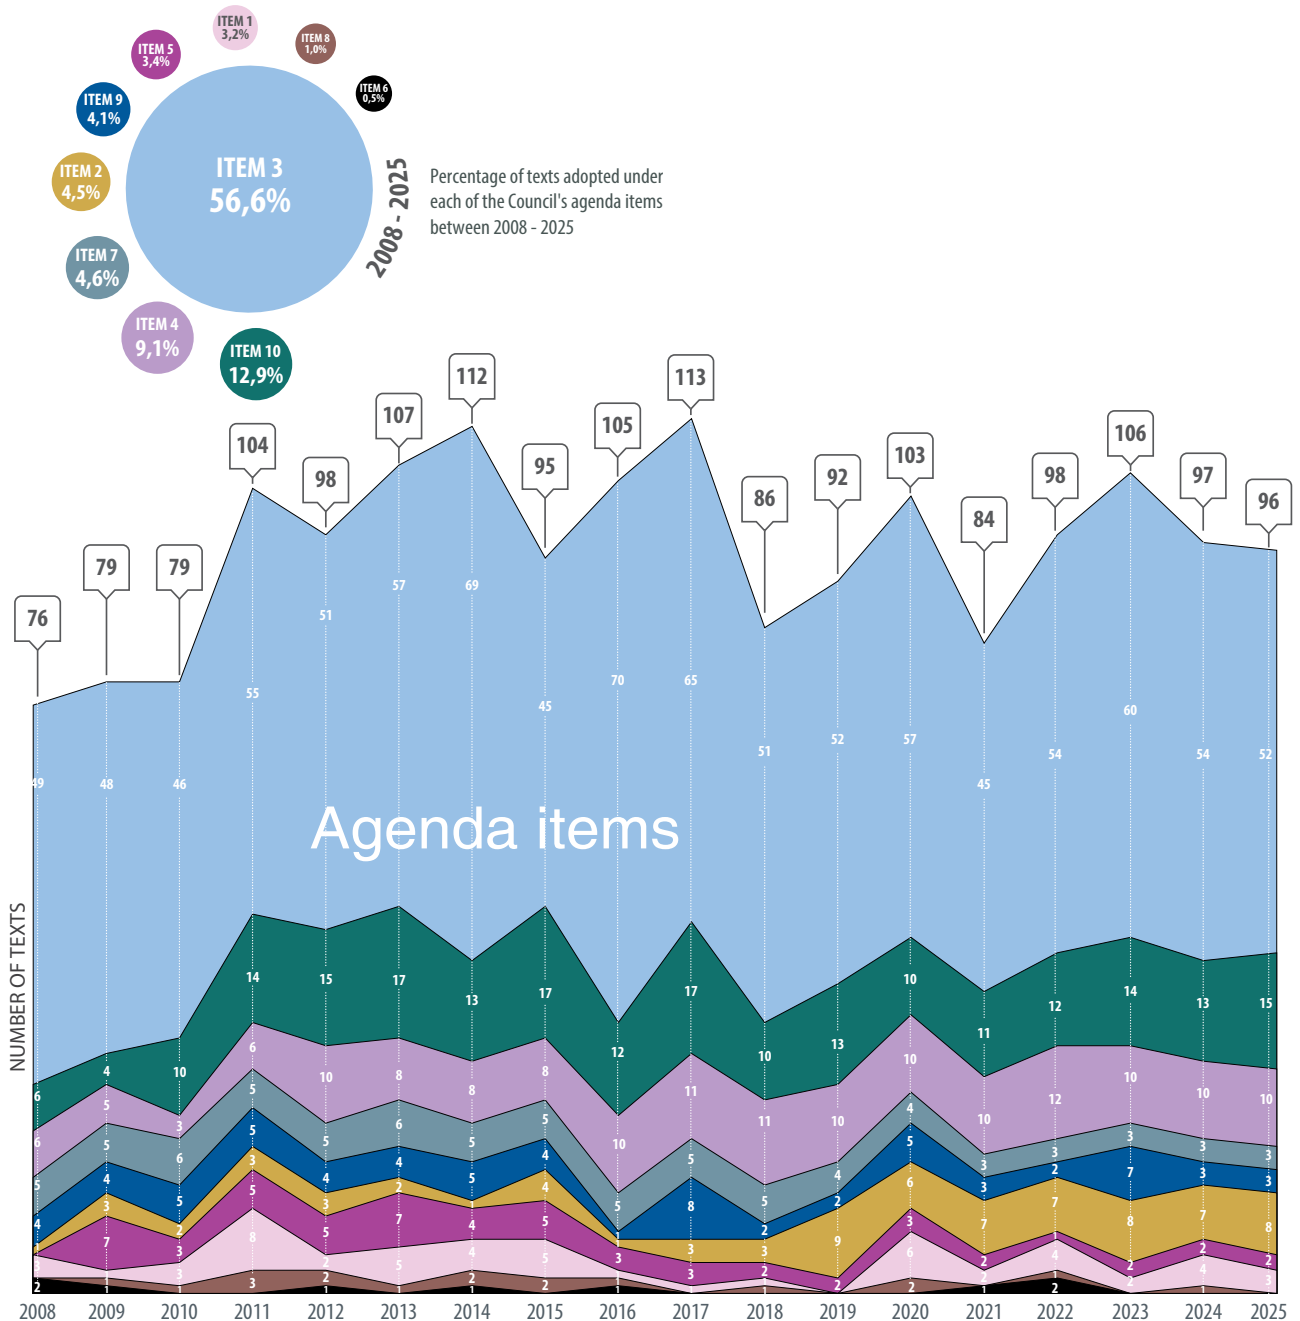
ITEM 1
3,2%

ITEM 8
1,0%

ITEM 5
3,4%

ITEM 6
0,5%

ITEM 9
4,1%

ITEM 3
56,6%

ITEM 2
4,5%

2008 - 2025

Percentage of texts adopted under each of the Council's agenda items between 2008 - 2025

ITEM 7
4,6%

ITEM 4
9,1%

ITEM 10
12,9%

76 79 79 104 98 107 112 95 105 113 86 92 103 84 98 106 97 96

49 48 46 55 51 57 69 45 70 65 51 52 57 45 54 60 54 52

Agenda items

NUMBER OF TEXTS

6 4 10 14 15 17 13 17 12 17 10 13 10 11 12 14 13 15

6 5 3 6 10 8 8 8 10 11 11 10 10 10 12 10 10 10

5 5 6 5 5 6 5 5 5 5 5 4 4 3 3 3 3 3

4 4 5 5 4 4 5 4 1 8 2 2 5 3 2 7 3 3

3 2 3 3 2 4 3 3 3 9 6 7 7 8 7 8

7 3 5 5 7 4 5 3 3 2 2 3 2 2 2 2

3 8 5 4 5 6 2 4 2 4 3

2 3 2 2 2 2 2 2

2008 2009 2010 2011 2012 2013 2014 2015 2016 2017 2018 2019 2020 2021 2022 2023 2024 2025